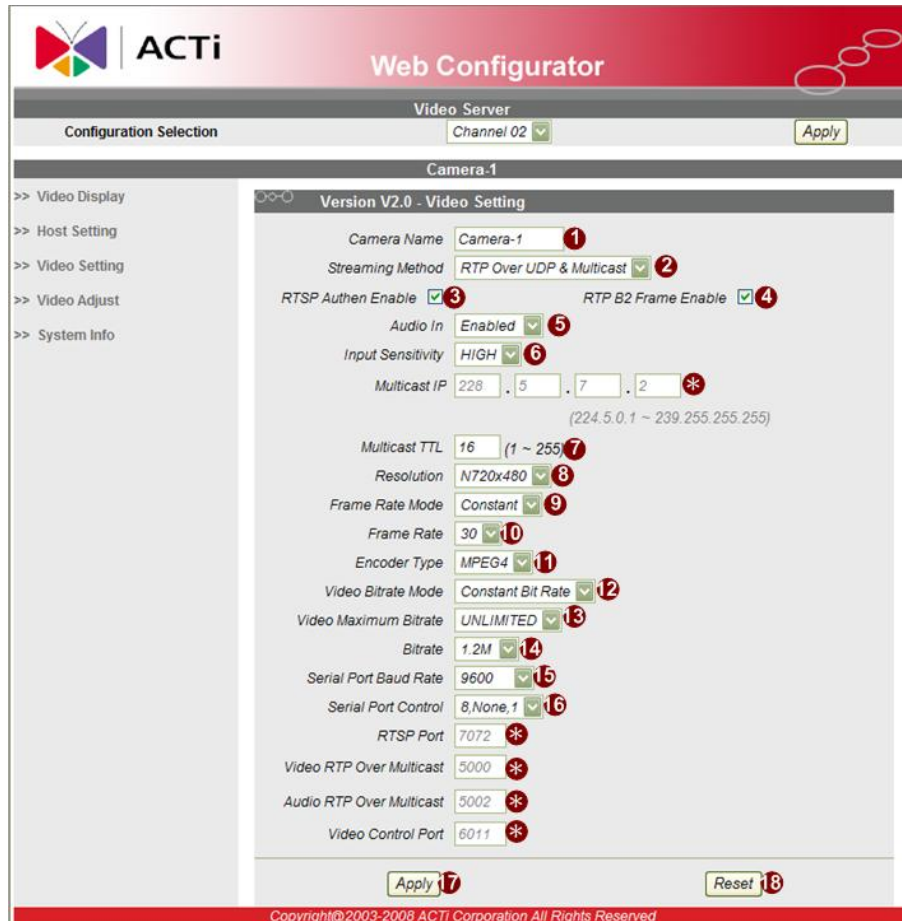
ACTi

Web Configurator

Video Server

Configuration Selection | Channel 02 | Apply

Camera-1

>> Video Display
>> Host Setting
>> Video Setting
>> Video Adjust
>> System Info

Version V2.0 - Video Setting

Camera Name Camera-1 1
Streaming Method RTP Over UDP & Multicast 2
RTSP Authen Enable 3 RTP B2 Frame Enable 4
Audio In Enabled 5
Input Sensitivity HIGH 6
Multicast IP 228 . 5 . 7 . 2 *
(224.5.0.1 ~ 239.255.255.255)
Multicast TTL 16 (1 ~ 255) 7
Resolution N720x480 8
Frame Rate Mode Constant 9
Frame Rate 30 10
Encoder Type MPEG4 11
Video Bitrate Mode Constant Bit Rate 12
Video Maximum Bitrate UNLIMITED 13
Bitrate 1.2M 14
Serial Port Baud Rate 9600 15
Serial Port Control 8,None,1 16
RTSP Port 7072 *
Video RTP Over Multicast 5000 *
Audio RTP Over Multicast 5002 *
Video Control Port 6011 *

Apply 17 Reset 18

Copyright@2003-2008 ACTi Corporation All Rights Reserved